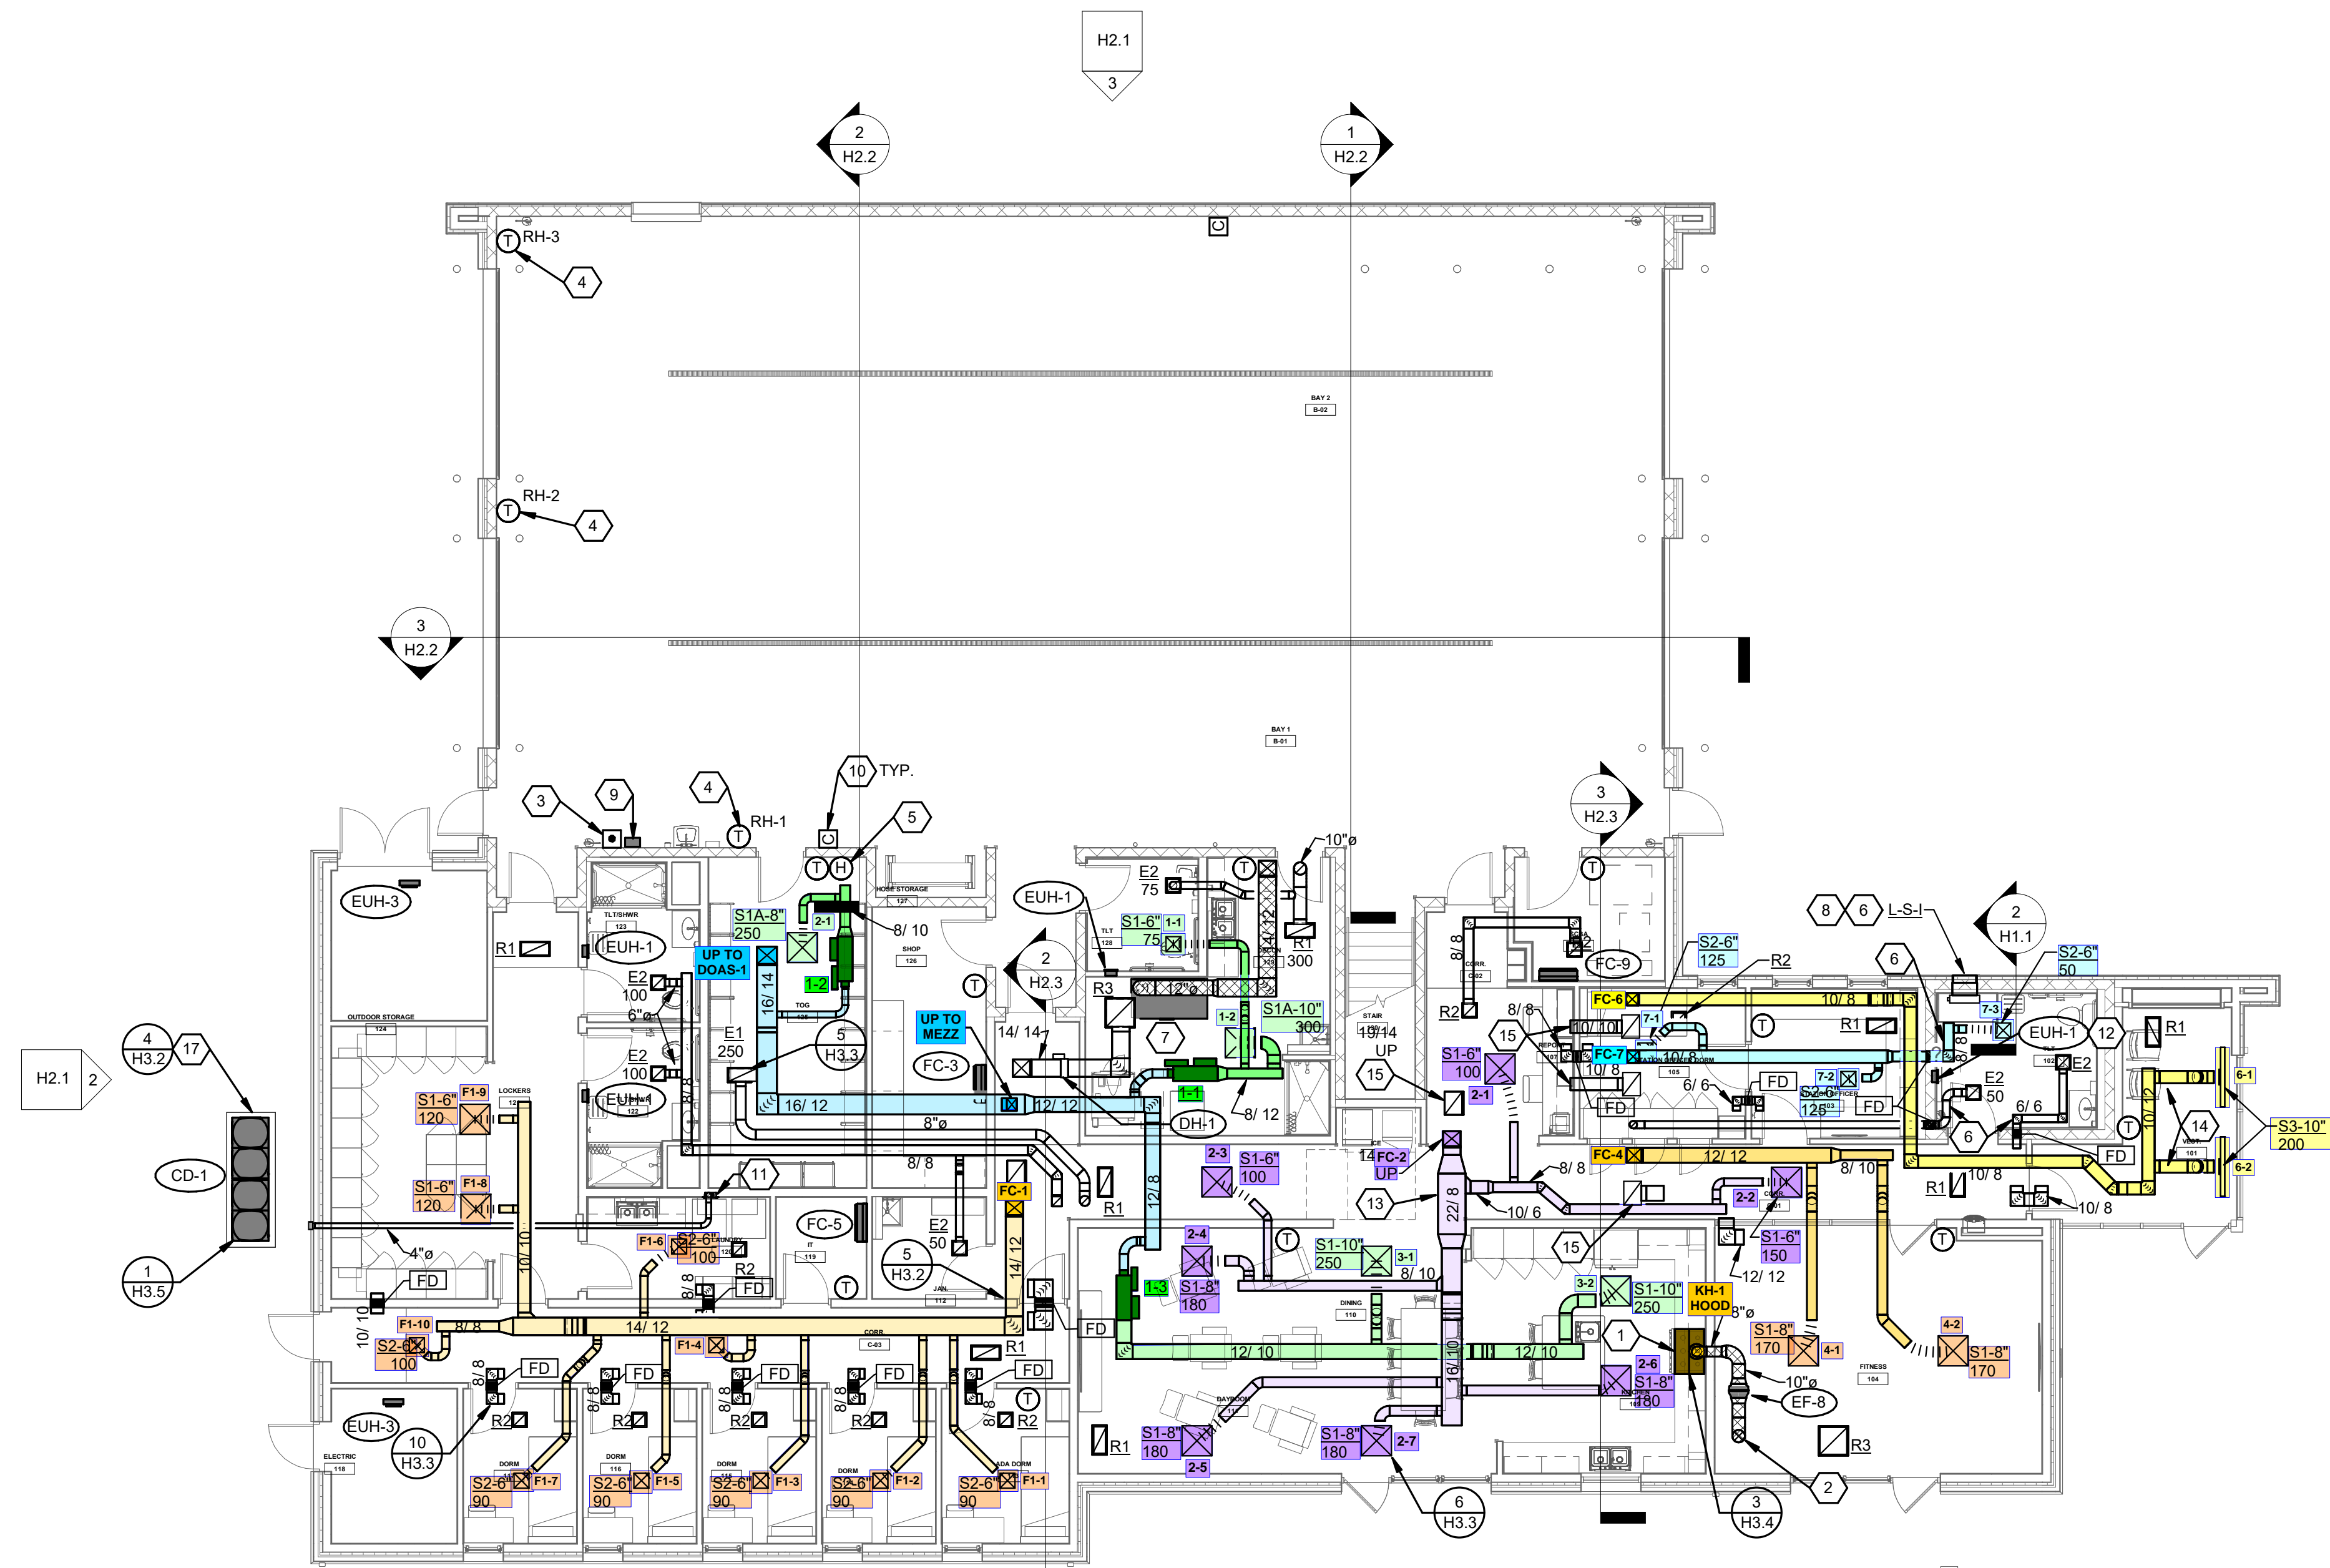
H2.1
3

2
H2.2

1
H2.2

RH-3
4
RH-2
4

BAY 2
B-02

3
H2.2

BAY 1
B-01

3
9
4
RH-1
10 TYP.
5
3
H2.3

EUH-3
EUH-1
R1
E2
100
6"ø
E1
250
E2
100
EUH-1
S1A-8"
250
2-1
1-2
8/ 10
UP TO
DOAS-1
16/ 14
5
H3.3
UP TO
MEZZ
FC-3
16/ 12
8"ø
8/ 8
11
FC-5
E2
50
5
H3.2
FC-1
14/ 12
R1
T
H
SHOP
126
TOG
2
H2.3
14/ 14
R3
EUH-1
E2
75
S1-6"
75
1-1
12"ø
R1
300
10"ø
7
S1A-10"
300
1-2
1-1
8/ 12
DH-1
R1
12/ 12
12/ 8

OUTDOOR STORAGE
124
LOCKERS
S1-6"
120
F1-9
S1-6"
120
F1-8
4"ø
FD
10/ 10
F1-10
S2-6"
100
8/ 8
14/ 12
F1-6
S2-6"
100
R2
FD
F1-4
FD
FD
FD
FD
R1
8/ 8
R2
R2
R2
R2
R2
8/ 8
8/ 8
8/ 8
8/ 8
S2-6"
90
F1-7
S2-6"
90
F1-5
S2-6"
90
F1-3
S2-6"
90
F1-2
S2-6"
90
F1-1
EUH-3
10
H3.3
ELECTRIC
118
DORM
DORM
DORM
DORM
ADA DORM

H2.1
2
4
H3.2
17
CD-1
1
H3.5

FC-9
8/ 8
R2
8/ 8
15
STAIR
19/14
UP
S1-6"
100
2-1
15
S2-6"
125
R2
FC-6
7-1
10/ 10
10/ 8
FC-7
10/ 8
6/ 6
FD
FD
R1
7-2
S2-6"
125
FD
8
6
L-S-I
2
H1.1
6
S2-6"
50
7-3
EUH-1
12
R1
E2
E2
50
6/ 6
6
T
14
10/ 12
6-1
S3-10"
200
6-2
FD
R1
10/ 8
10/ 8
FC-4
12/ 12
8/ 10
FC-2
UP
14
2-3
S1-6"
100
13
22/ 8
8/ 8
10/ 6
15
2-2
S1-6"
150
12/ 12
2-4
S1-8"
180
S1-10"
250
3-1
8/ 10
1-3
FD
12/ 10
3-2
S1-10"
250
KH-1
HOOD
8"ø
S1-8"
170
4-1
4-2
S1-8"
170
1
2-6
S1-8"
180
10"ø
EF-8
12/ 10
16/ 10
R1
S1-8"
180
2-5
S1-8"
180
2-7
R3
2
6
H3.3
3
H3.4
DINING
110
FITNESS
104
DAYROOM
CORR.
C-03